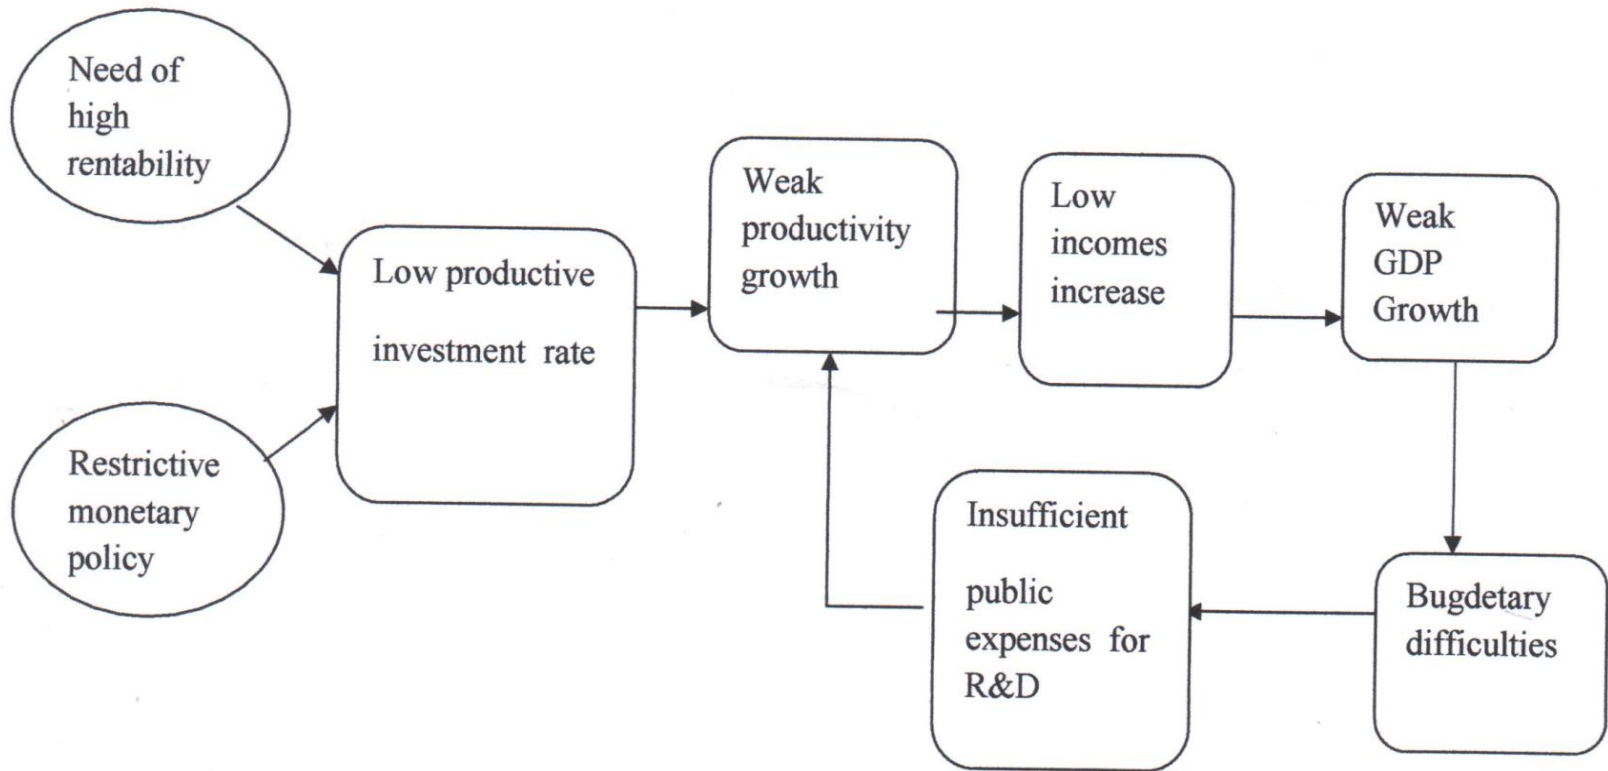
Need of high rentability

Restrictive monetary policy

Low productive investment rate

Weak productivity growth

Low incomes increase

Weak GDP Growth

Bugdetary difficulties

Insufficient public expenses for R&D